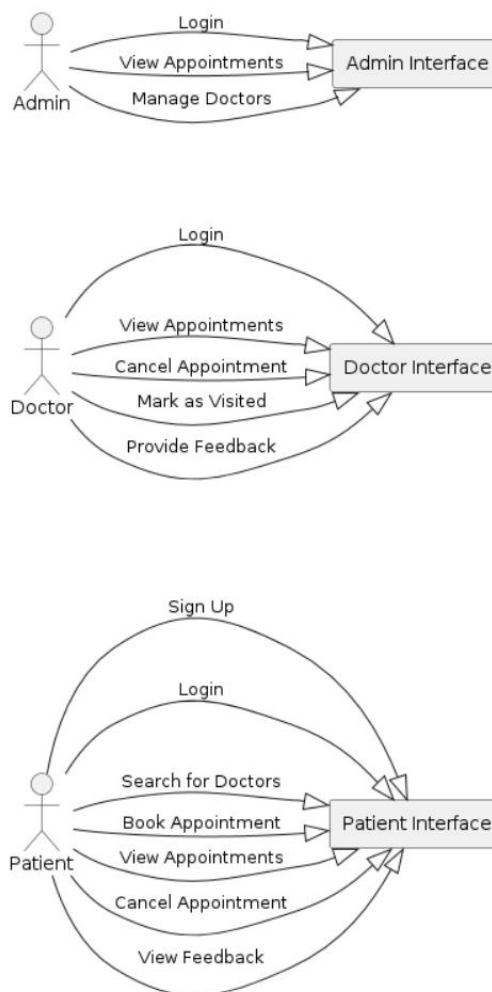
Login
View Appointments
Admin
Manage Doctors
Admin Interface

Login
View Appointments
Cancel Appointment
Doctor
Mark as Visited
Provide Feedback
Doctor Interface

Sign Up
Login
Search for Doctors
Book Appointment
Patient
View Appointments
Cancel Appointment
View Feedback
Patient Interface